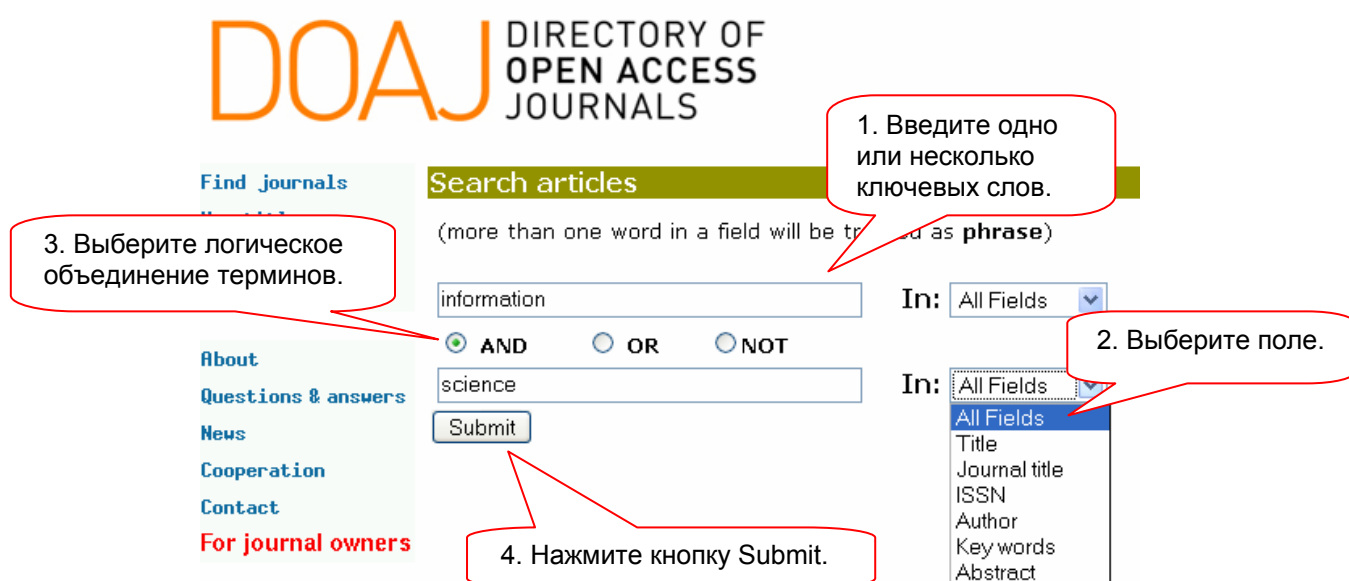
DOAJ DIRECTORY OF OPEN ACCESS JOURNALS

1. Введите одно или несколько ключевых слов.

Find journals

Search articles

3. Выберите логическое объединение терминов.

(more than one word in a field will be tr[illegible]d as **phrase**)

information

In: All Fields

AND OR NOT

2. Выберите поле.

About

Questions & answers

News

Cooperation

Contact

For journal owners

science

In: All Fields

Submit

All Fields
Title
Journal title
ISSN
Author
Key words
Abstract

4. Нажмите кнопку Submit.